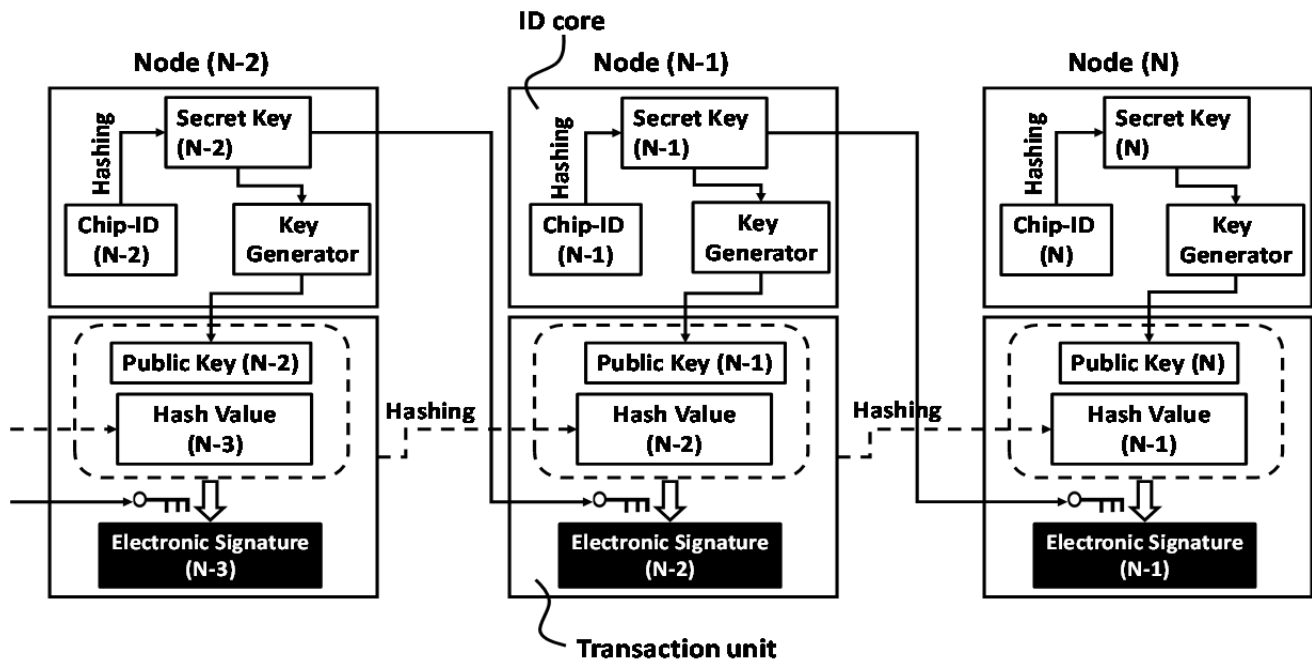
ID core

Node (N-2)

Secret Key (N-2)

Hashing

Chip-ID (N-2)

Key Generator

Public Key (N-2)

Hash Value (N-3)

Electronic Signature (N-3)

Hashing

Node (N-1)

Secret Key (N-1)

Hashing

Chip-ID (N-1)

Key Generator

Public Key (N-1)

Hash Value (N-2)

Electronic Signature (N-2)

Hashing

Node (N)

Secret Key (N)

Hashing

Chip-ID (N)

Key Generator

Public Key (N)

Hash Value (N-1)

Electronic Signature (N-1)

Transaction unit